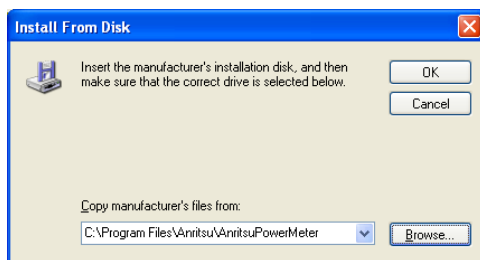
Install From Disk

Insert the manufacturer's installation disk, and then make sure that the correct drive is selected below.

OK

Cancel

Copy manufacturer's files from:

C:\Program Files\Anritsu\AnritsuPowerMeter

Browse...